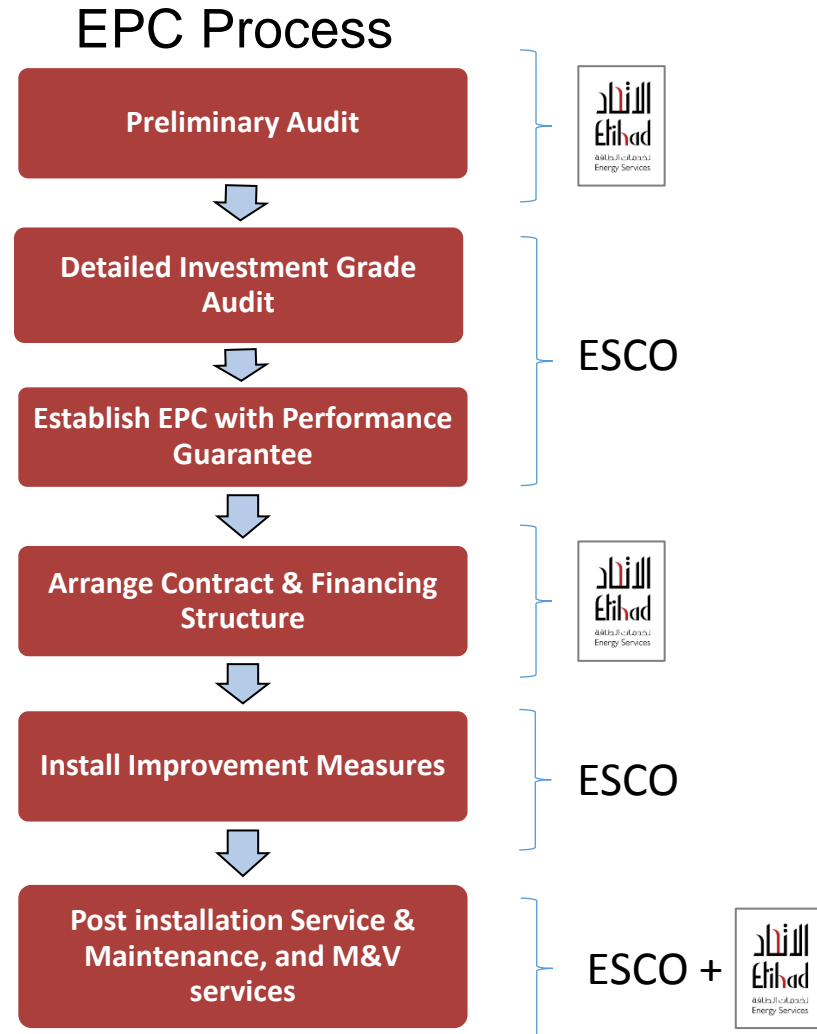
EPC Process

Preliminary Audit

الاتحاد
Etihad
لخدمات الطاقة
Energy Services

Detailed Investment Grade Audit

Establish EPC with Performance Guarantee

ESCO

Arrange Contract & Financing Structure

الاتحاد
Etihad
لخدمات الطاقة
Energy Services

Install Improvement Measures

ESCO

Post installation Service & Maintenance, and M&V services

ESCO +

الاتحاد
Etihad
لخدمات الطاقة
Energy Services